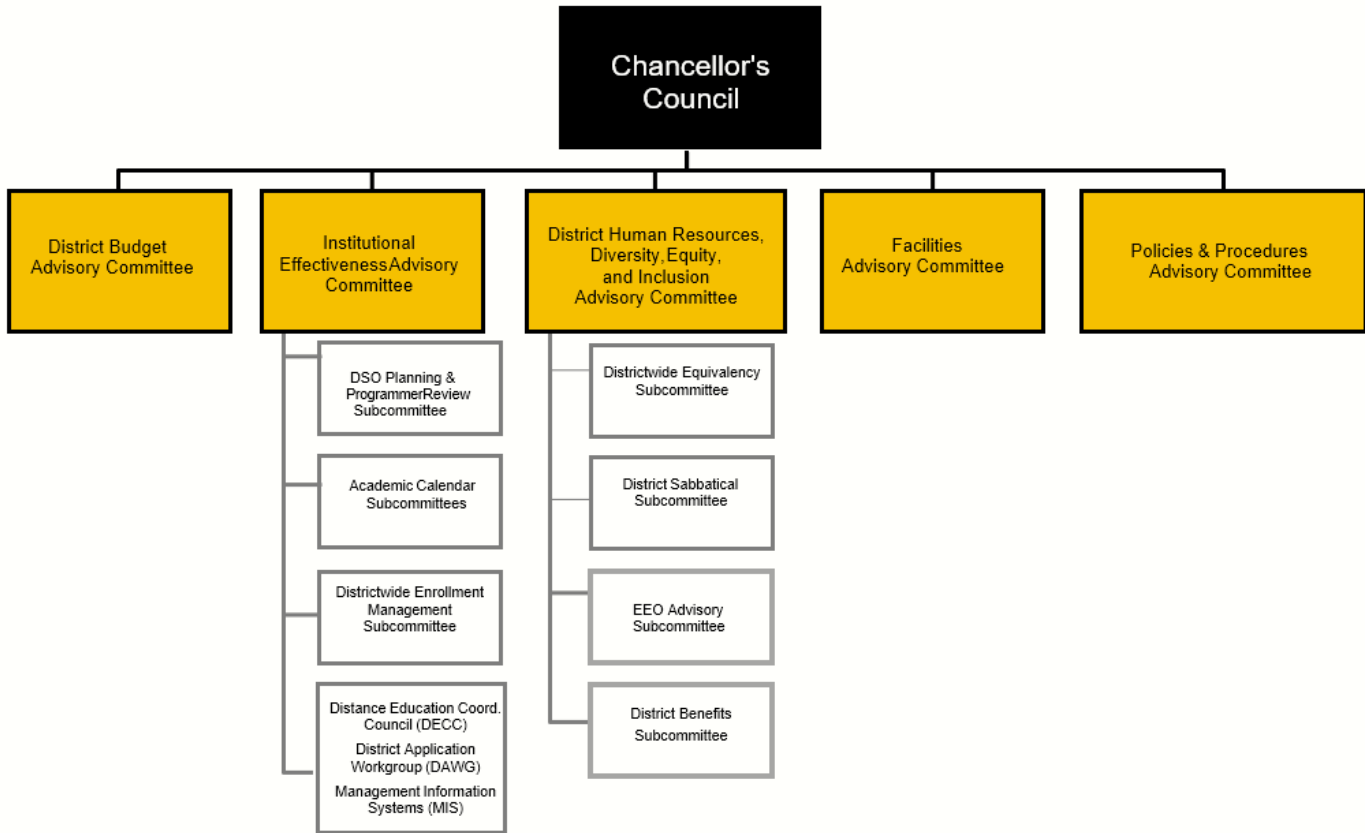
Chancellor's Council

District Budget Advisory Committee

Institutional EffectivenessAdvisory Committee

District Human Resources, Diversity, Equity, and Inclusion Advisory Committee

Facilities Advisory Committee

Policies & Procedures Advisory Committee

DSO Planning & ProgrammerReview Subcommittee

Academic Calendar Subcommittees

Districtwide Enrollment Management Subcommittee

Distance Education Coord. Council (DECC)
District Application Workgroup (DAWG)
Management Information Systems (MIS)

Districtwide Equivalency Subcommittee

District Sabbatical Subcommittee

EEO Advisory Subcommittee

District Benefits Subcommittee